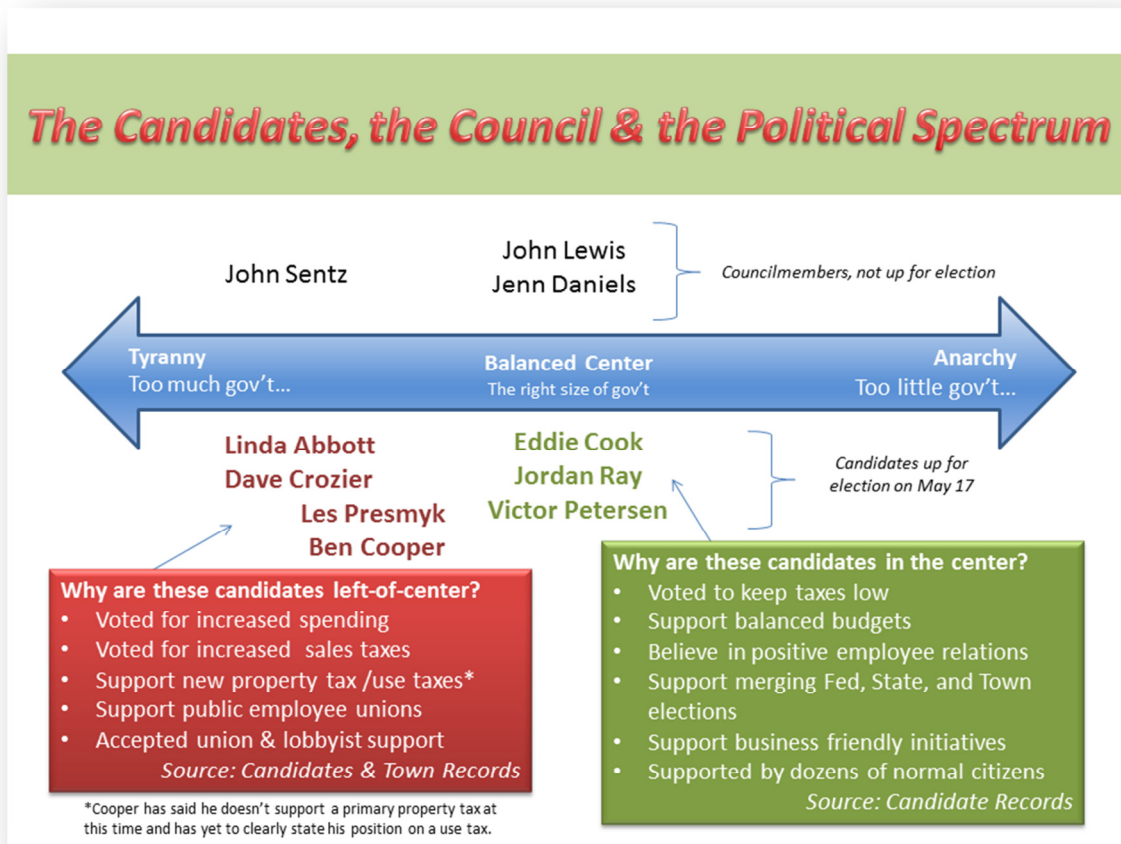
The Candidates, the Council & the Political Spectrum

John Sentz

John Lewis
Jenn Daniels

Councilmembers, not up for election

Tyranny
Too much gov't…

Balanced Center
The right size of gov't

Anarchy
Too little gov't…

Linda Abbott
Dave Crozier
Les Presmyk
Ben Cooper

Eddie Cook
Jordan Ray
Victor Petersen

Candidates up for election on May 17

Why are these candidates left-of-center?
• Voted for increased spending
• Voted for increased sales taxes
• Support new property tax /use taxes*
• Support public employee unions
• Accepted union & lobbyist support
Source: Candidates & Town Records

*Cooper has said he doesn't support a primary property tax at this time and has yet to clearly state his position on a use tax.

Why are these candidates in the center?
• Voted to keep taxes low
• Support balanced budgets
• Believe in positive employee relations
• Support merging Fed, State, and Town elections
• Support business friendly initiatives
• Supported by dozens of normal citizens
Source: Candidate Records